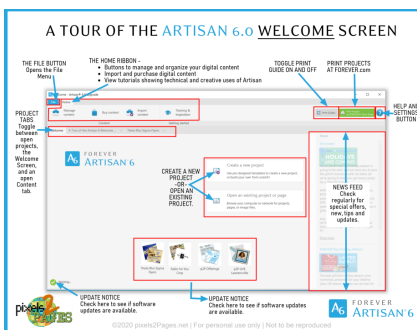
A TOUR OF THE ARTISAN 6.0 WELCOME SCREEN

THE FILE BUTTON Opens the File Menu

THE HOME RIBBON –
• Buttons to manage and organize your digital content
• Import and purchase digital content
• View tutorials showing technical and creative uses of Artisan

TOGGLE PRINT GUIDE ON AND OFF

PRINT PROJECTS AT FOREVER.com

HELP AND SETTINGS BUTTON

PROJECT TABS Toggle between open projects, the Welcome Screen, and an open Content tab.

Welcome

FOREVER ARTISAN 6

CREATE A NEW PROJECT -OR- OPEN AN EXISTING PROJECT.

Create a new project

Open an existing project or page

NEWS FEED Check regularly for special offers, new, tips and updates.

UPDATE NOTICE Check here to see if software updates are available.

UPDATE NOTICE Check here to see if software updates are available.

FOREVER ARTISAN 6

©2020 pixels2Pages.net | For personal use only | Not to be reproduced